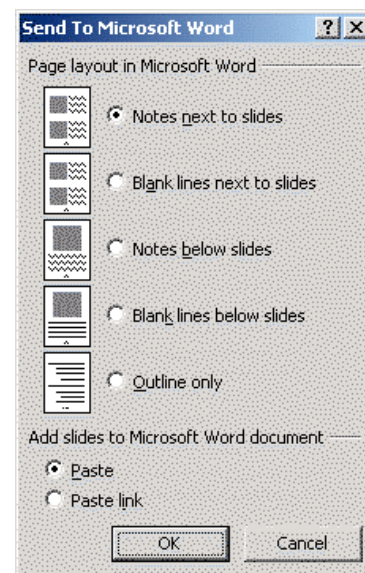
Send To Microsoft Word ? X

Page layout in Microsoft Word

Notes next to slides

Blank lines next to slides

Notes below slides

Blank lines below slides

Outline only

Add slides to Microsoft Word document

Paste

Paste link

OK Cancel